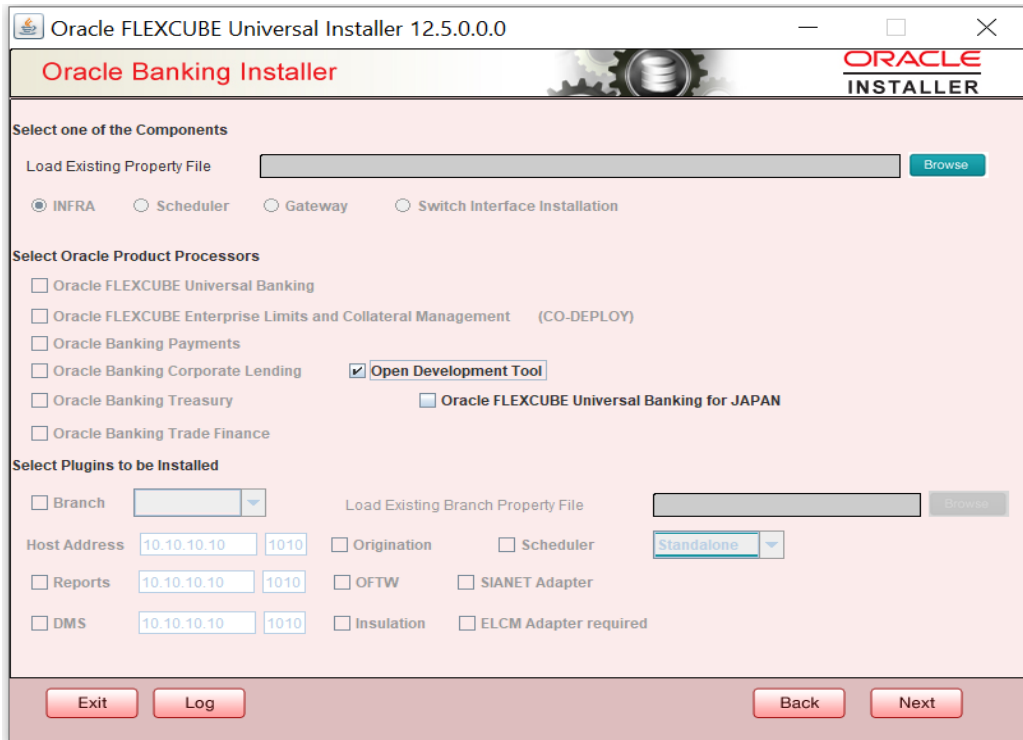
Oracle FLEXCUBE Universal Installer 12.5.0.0.0

Oracle Banking Installer

ORACLE
INSTALLER

Select one of the Components

Load Existing Property File Browse

INFRA Scheduler Gateway Switch Interface Installation

Select Oracle Product Processors

Oracle FLEXCUBE Universal Banking

Oracle FLEXCUBE Enterprise Limits and Collateral Management (CO-DEPLOY)

Oracle Banking Payments

Oracle Banking Corporate Lending

Open Development Tool

Oracle Banking Treasury

Oracle FLEXCUBE Universal Banking for JAPAN

Oracle Banking Trade Finance

Select Plugins to be Installed

Branch

Load Existing Branch Property File

Browse

Host Address 10.10.10.10 1010 Origination Scheduler Standalone

Reports 10.10.10.10 1010 OFTW SIANET Adapter

DMS 10.10.10.10 1010 Insulation ELCM Adapter required

Exit Log Back Next